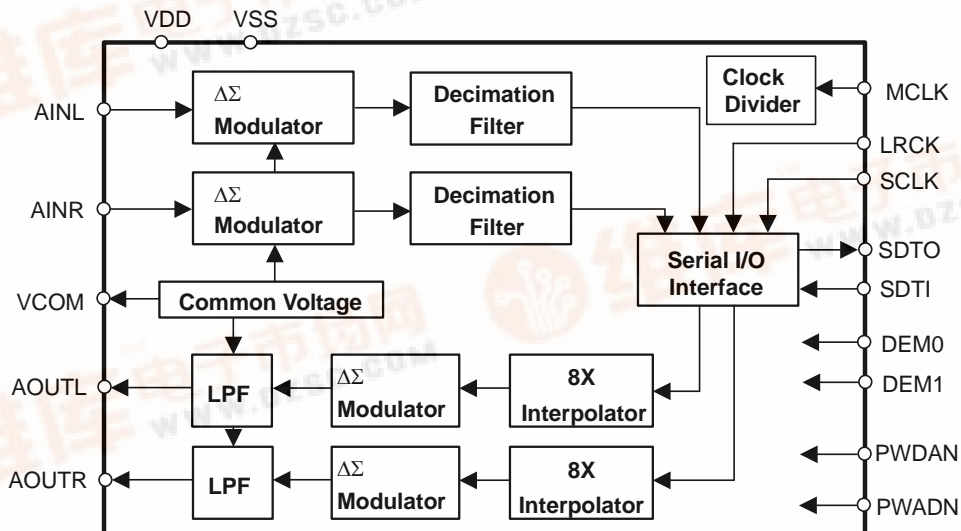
VDD VSS

AINL

$\Delta\Sigma$ Modulator

Decimation Filter

Clock Divider

MCLK

LRCK

SCLK

AINR

$\Delta\Sigma$ Modulator

Decimation Filter

Serial I/O Interface

SDTO

SDTI

VCOM

Common Voltage

DEM0

DEM1

AOUTL

LPF

$\Delta\Sigma$ Modulator

8X Interpolator

AOUTR

LPF

$\Delta\Sigma$ Modulator

8X Interpolator

PWDAN

PWADN

www.dzsc.com